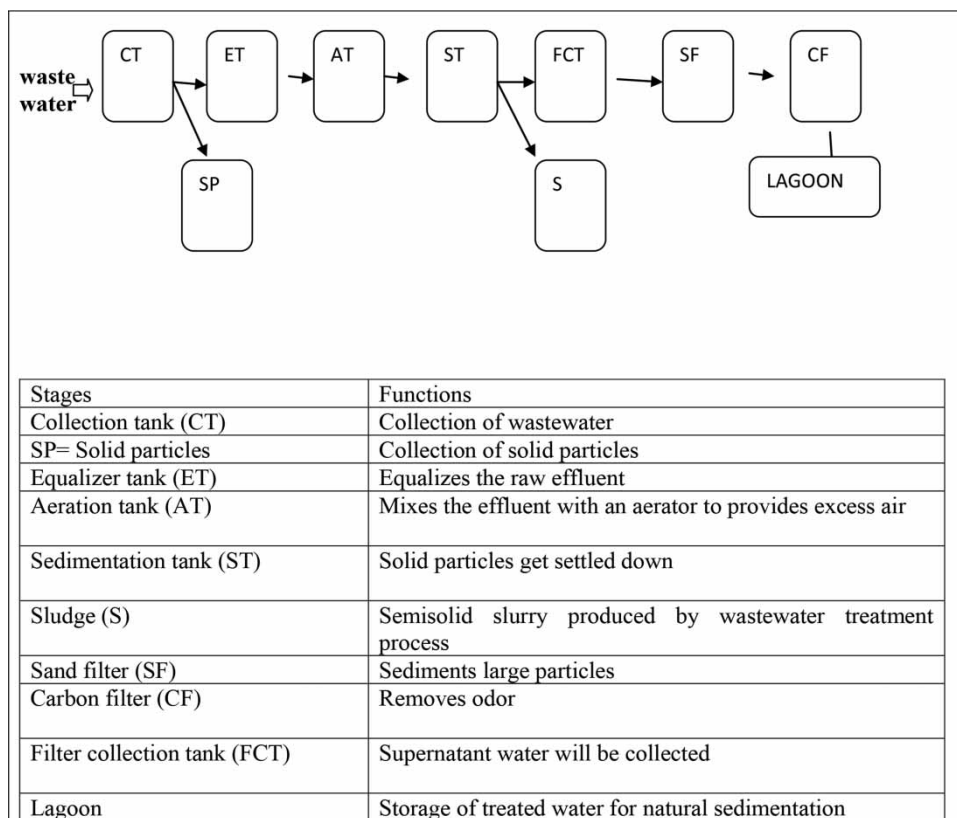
waste water

CT

ET

AT

ST

FCT

SF

CF

SP

S

LAGOON

| Stages | Functions |
|---|---|
| Collection tank (CT) | Collection of wastewater |
| SP= Solid particles | Collection of solid particles |
| Equalizer tank (ET) | Equalizes the raw effluent |
| Aeration tank (AT) | Mixes the effluent with an aerator to provides excess air |
| Sedimentation tank (ST) | Solid particles get settled down |
| Sludge (S) | Semisolid slurry produced by wastewater treatment process |
| Sand filter (SF) | Sediments large particles |
| Carbon filter (CF) | Removes odor |
| Filter collection tank (FCT) | Supernatant water will be collected |
| Lagoon | Storage of treated water for natural sedimentation |